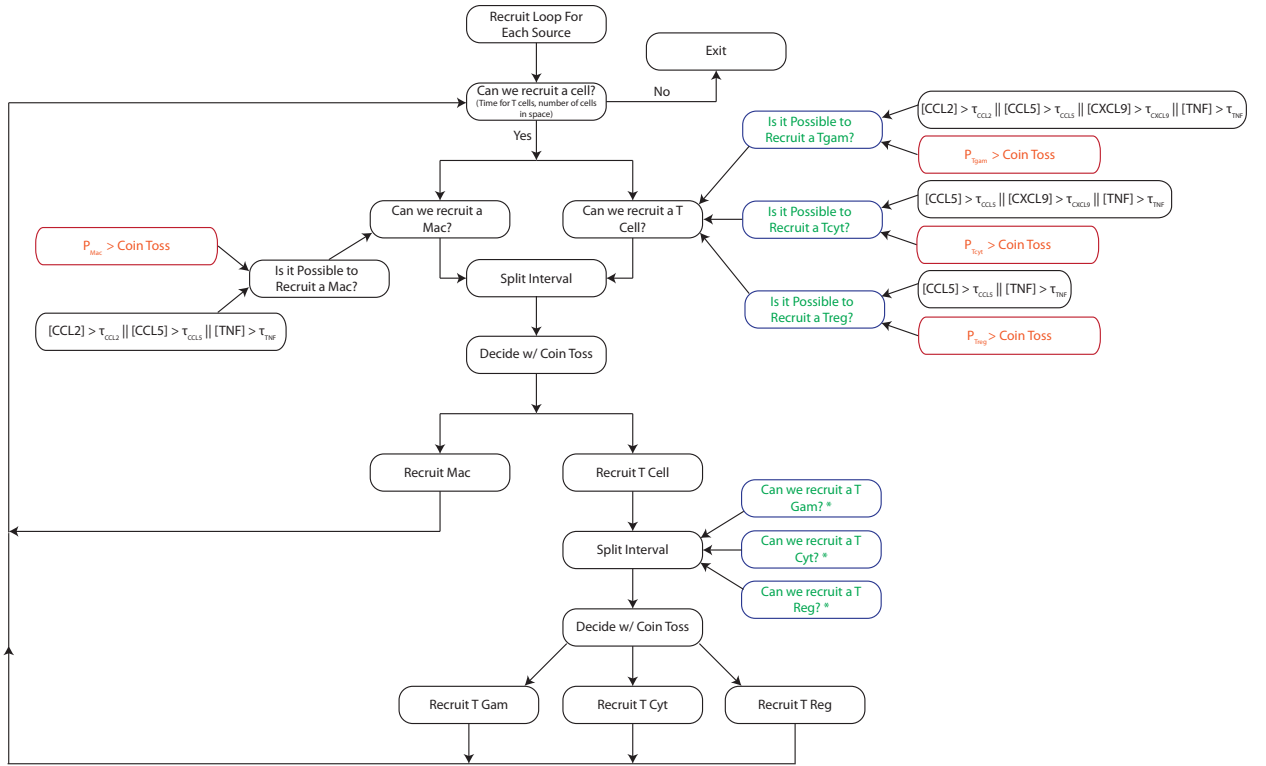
Recruit Loop For Each Source

Exit

Can we recruit a cell?
(Time for T cells, number of cells in space)

No

Yes

Is it Possible to Recruit a Tgam?

$[CCL2] > \tau_{CCL2}$ || $[CCL5] > \tau_{CCL5}$ || $[CXCL9] > \tau_{CXCL9}$ || $[TNF] > \tau_{TNF}$

$P_{Tgam}$ > Coin Toss

Can we recruit a Mac?

Can we recruit a T Cell?

Is it Possible to Recruit a Tcyt?

$[CCL5] > \tau_{CCL5}$ || $[CXCL9] > \tau_{CXCL9}$ || $[TNF] > \tau_{TNF}$

$P_{Tcyt}$ > Coin Toss

$P_{Mac}$ > Coin Toss

Is it Possible to Recruit a Mac?

Split Interval

Is it Possible to Recruit a Treg?

$[CCL5] > \tau_{CCL5}$ || $[TNF] > \tau_{TNF}$

$P_{Treg}$ > Coin Toss

$[CCL2] > \tau_{CCL2}$ || $[CCL5] > \tau_{CCL5}$ || $[TNF] > \tau_{TNF}$

Decide w/ Coin Toss

Recruit Mac

Recruit T Cell

Can we recruit a T Gam? *

Split Interval

Can we recruit a T Cyt? *

Can we recruit a T Reg? *

Decide w/ Coin Toss

Recruit T Gam

Recruit T Cyt

Recruit T Reg